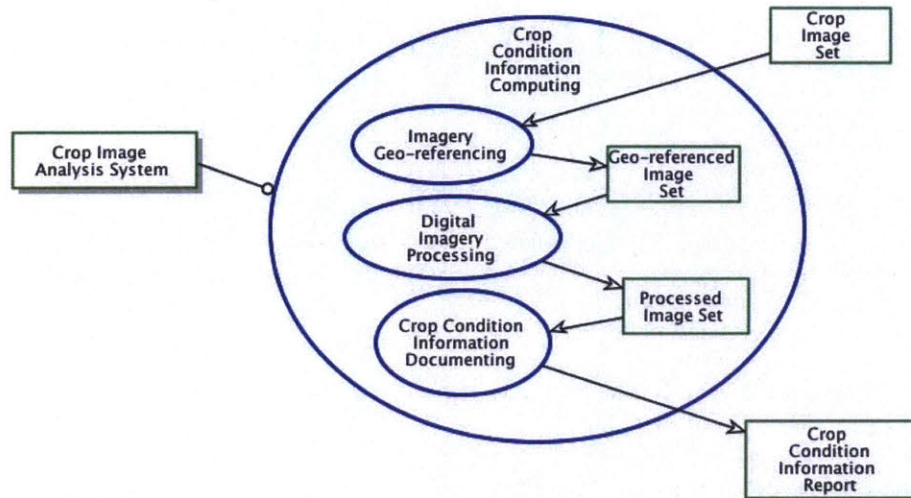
Crop Image Analysis System

Crop Condition Information Computing

Crop Image Set

Imagery Geo-referencing

Geo-referenced Image Set

Digital Imagery Processing

Processed Image Set

Crop Condition Information Documenting

Crop Condition Information Report